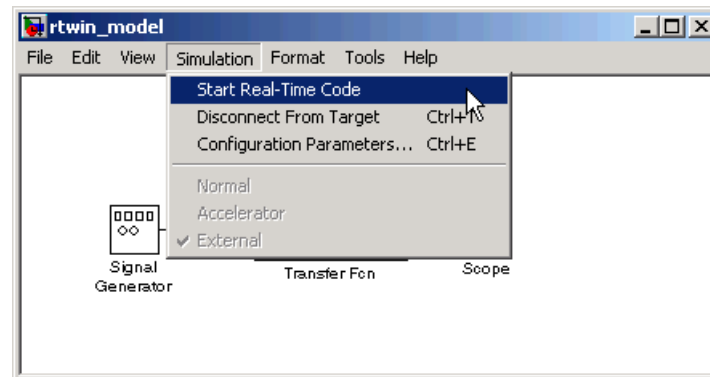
rtwin_model

File Edit View Simulation Format Tools Help

Start Real-Time Code
Disconnect From Target Ctrl+T
Configuration Parameters... Ctrl+E

Normal
Accelerator
External

Signal Generator

Transfer Fcn

Scope